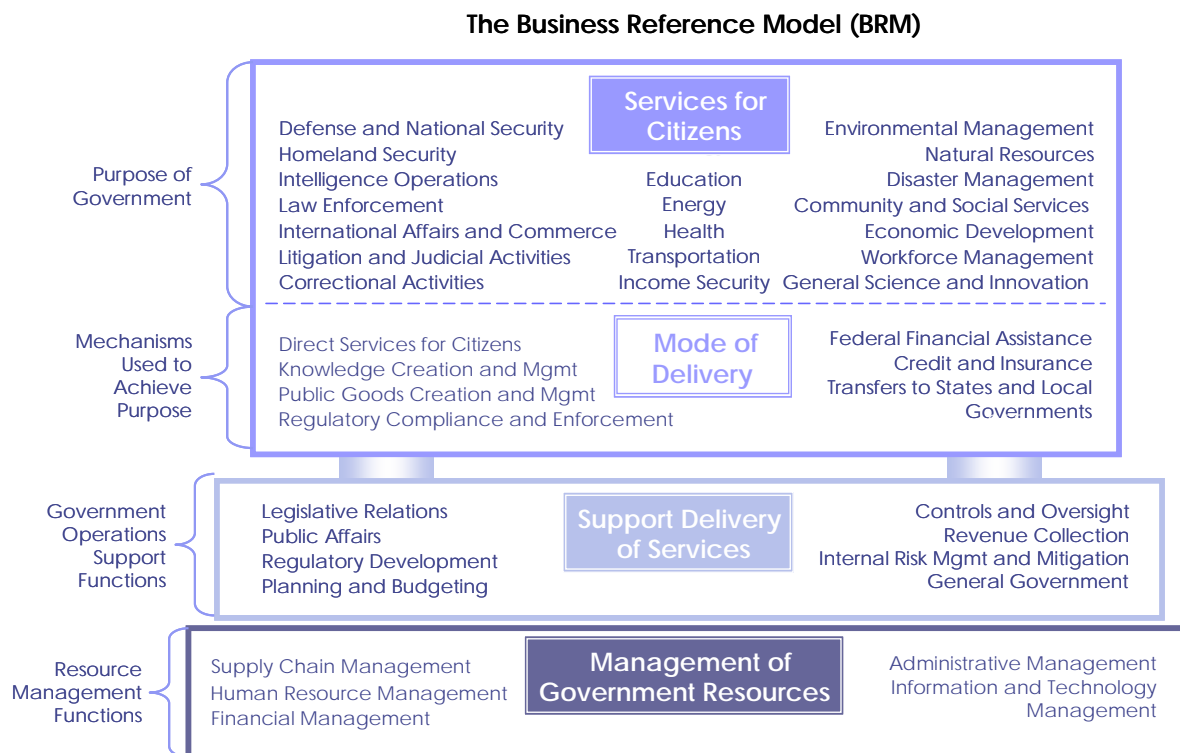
The Business Reference Model (BRM)

Purpose of Government

Services for Citizens

Defense and National Security
Homeland Security
Intelligence Operations
Law Enforcement
International Affairs and Commerce
Litigation and Judicial Activities
Correctional Activities

Education
Energy
Health
Transportation
Income Security

Environmental Management
Natural Resources
Disaster Management
Community and Social Services
Economic Development
Workforce Management
General Science and Innovation

Mechanisms Used to Achieve Purpose

Mode of Delivery

Direct Services for Citizens
Knowledge Creation and Mgmt
Public Goods Creation and Mgmt
Regulatory Compliance and Enforcement

Federal Financial Assistance
Credit and Insurance
Transfers to States and Local Governments

Government Operations Support Functions

Support Delivery of Services

Legislative Relations
Public Affairs
Regulatory Development
Planning and Budgeting

Controls and Oversight
Revenue Collection
Internal Risk Mgmt and Mitigation
General Government

Resource Management Functions

Management of Government Resources

Supply Chain Management
Human Resource Management
Financial Management

Administrative Management
Information and Technology Management